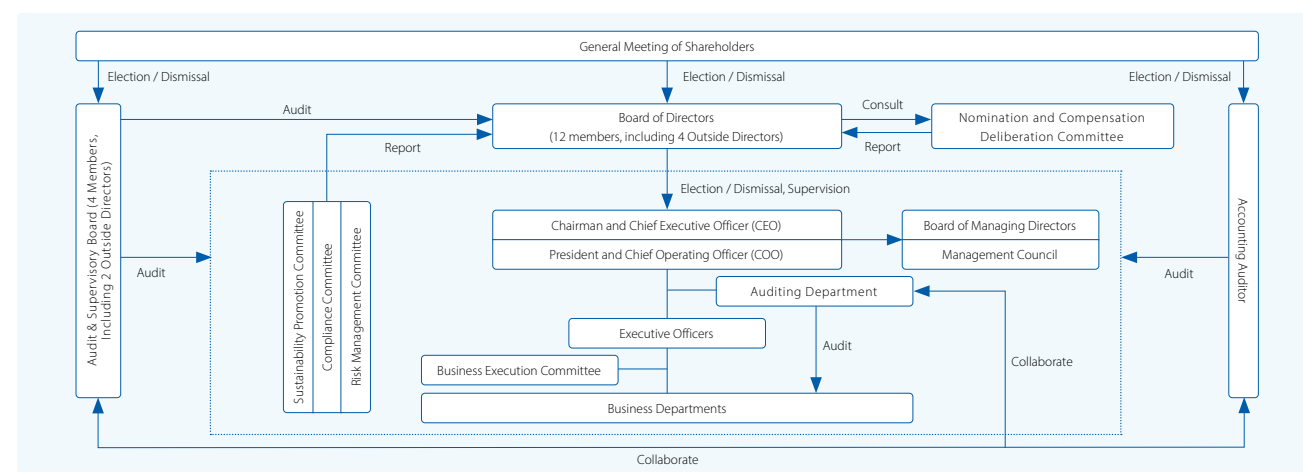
General Meeting of Shareholders

Election / Dismissal

Election / Dismissal

Election / Dismissal

Audit

Board of Directors
(12 members, including 4 Outside Directors)

Consult

Nomination and Compensation Deliberation Committee

Report

Report

Audit & Supervisory Board (4 Members, Including 2 Outside Directors)

Accounting Auditor

Election / Dismissal, Supervision

Sustainability Promotion Committee

Compliance Committee

Risk Management Committee

Chairman and Chief Executive Officer (CEO)

President and Chief Operating Officer (COO)

Board of Managing Directors

Management Council

Audit

Audit

Auditing Department

Executive Officers

Audit

Collaborate

Business Execution Committee

Business Departments

Collaborate